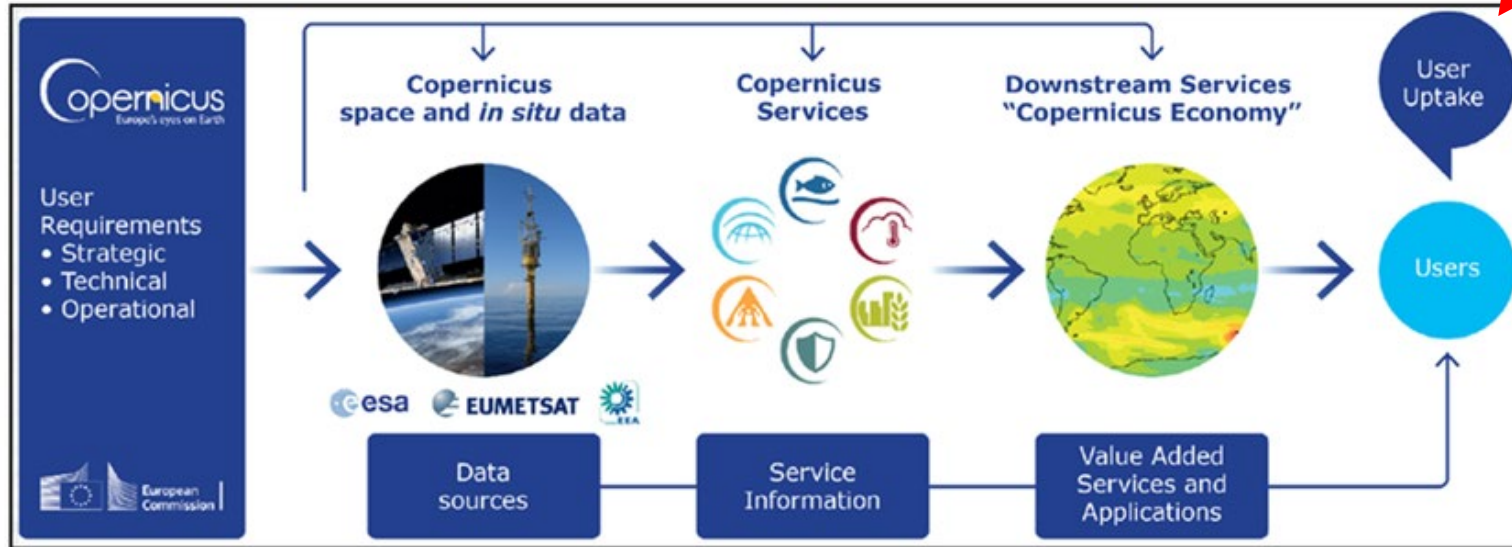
Copernicus
Europe's eyes on Earth

User Requirements
• Strategic
• Technical
• Operational

European Commission

Copernicus space and *in situ* data

Copernicus Services

Downstream Services "Copernicus Economy"

User Uptake

Users

esa EUMETSAT EEA

Data sources

Service Information

Value Added Services and Applications